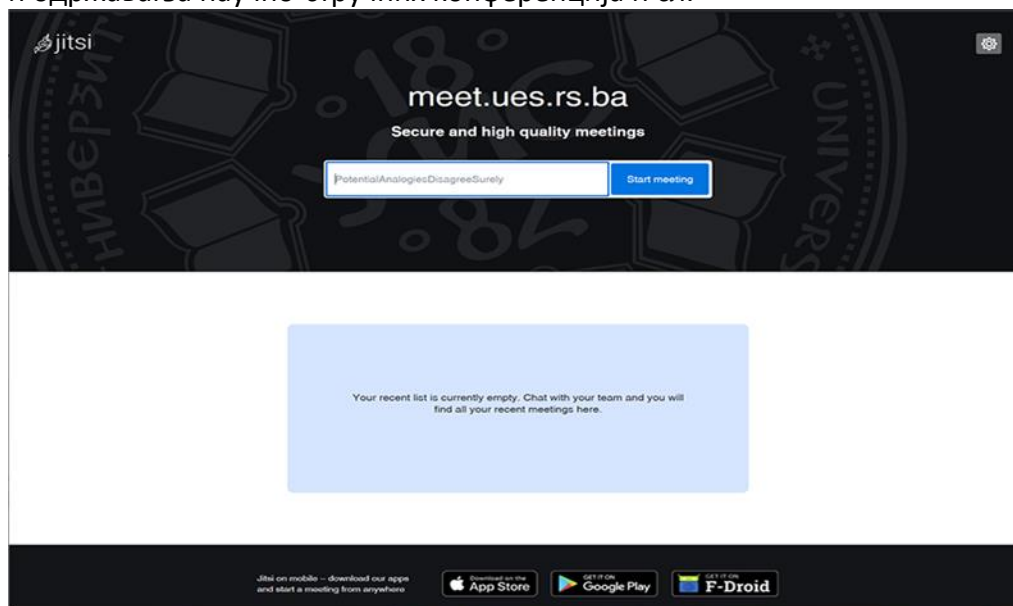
и одржавања научно-стручних конференција и сл.

jitsi

meet.ues.rs.ba

Secure and high quality meetings

PotentialAnalogiesDisagreeSurely

Start meeting

Your recent list is currently empty. Chat with your team and you will find all your recent meetings here.

Jitsi on mobile – download our apps and start a meeting from anywhere

Download on the App Store

GET IT ON Google Play

GET IT ON F-Droid